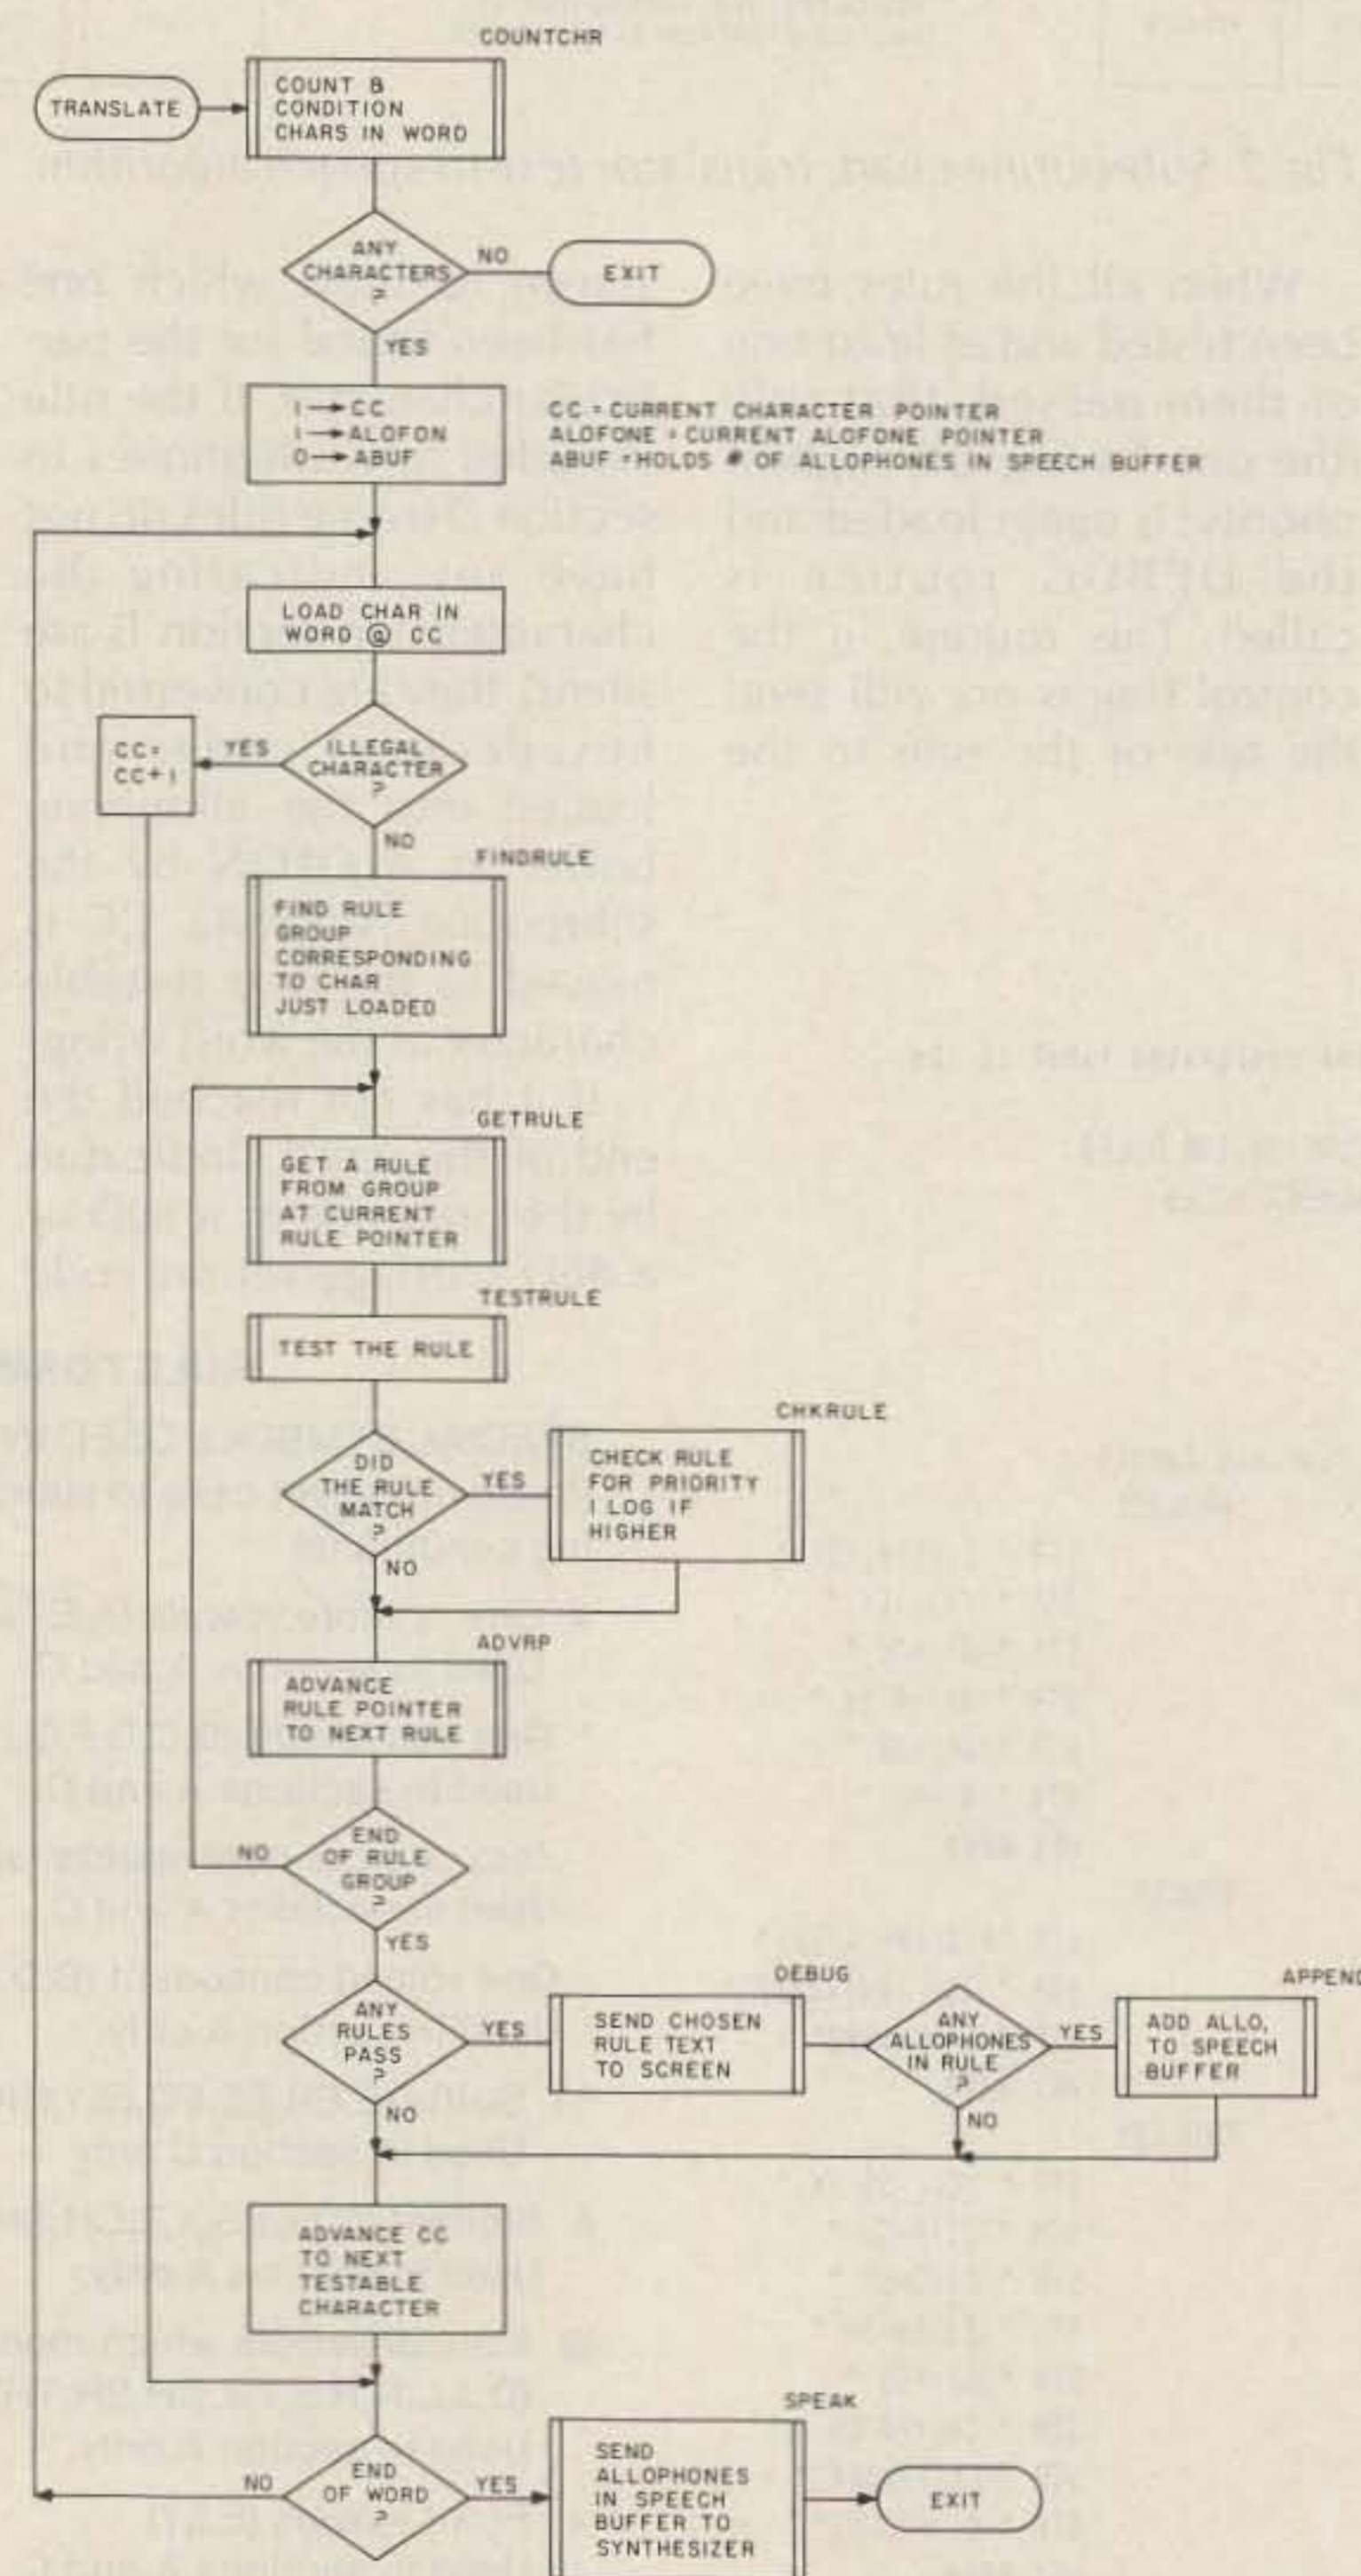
COUNTCHR

TRANSLATE

COUNT & CONDITION CHARS IN WORD

ANY CHARACTERS ?

NO

EXIT

YES

1 → CC
1 → ALOFON
0 → ABUF

CC = CURRENT CHARACTER POINTER
ALOFONE = CURRENT ALOFONE POINTER
ABUF = HOLDS # OF ALLOPHONES IN SPEECH BUFFER

LOAD CHAR IN WORD @ CC

CC= CC+1

YES

ILLEGAL CHARACTER ?

NO

FINDRULE

FIND RULE GROUP CORRESPONDING TO CHAR JUST LOADED

GETRULE

GET A RULE FROM GROUP AT CURRENT RULE POINTER

TESTRULE

TEST THE RULE

CHKRULE

DID THE RULE MATCH ?

YES

CHECK RULE FOR PRIORITY I LOG IF HIGHER

NO

ADVRP

ADVANCE RULE POINTER TO NEXT RULE

NO

END OF RULE GROUP ?

YES

DEBUG

APPEND

ANY RULES PASS ?

YES

SEND CHOSEN RULE TEXT TO SCREEN

ANY ALLOPHONES IN RULE ?

YES

ADD ALLO, TO SPEECH BUFFER

NO

NO

ADVANCE CC TO NEXT TESTABLE CHARACTER

SPEAK

NO

END OF WORD ?

YES

SEND ALLOPHONES IN SPEECH BUFFER TO SYNTHESIZER

EXIT